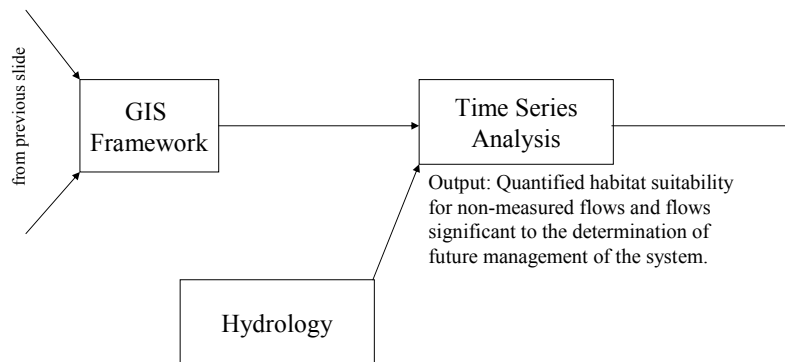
from previous slide

GIS Framework

Time Series Analysis

Output: Quantified habitat suitability for non-measured flows and flows significant to the determination of future management of the system.

Hydrology